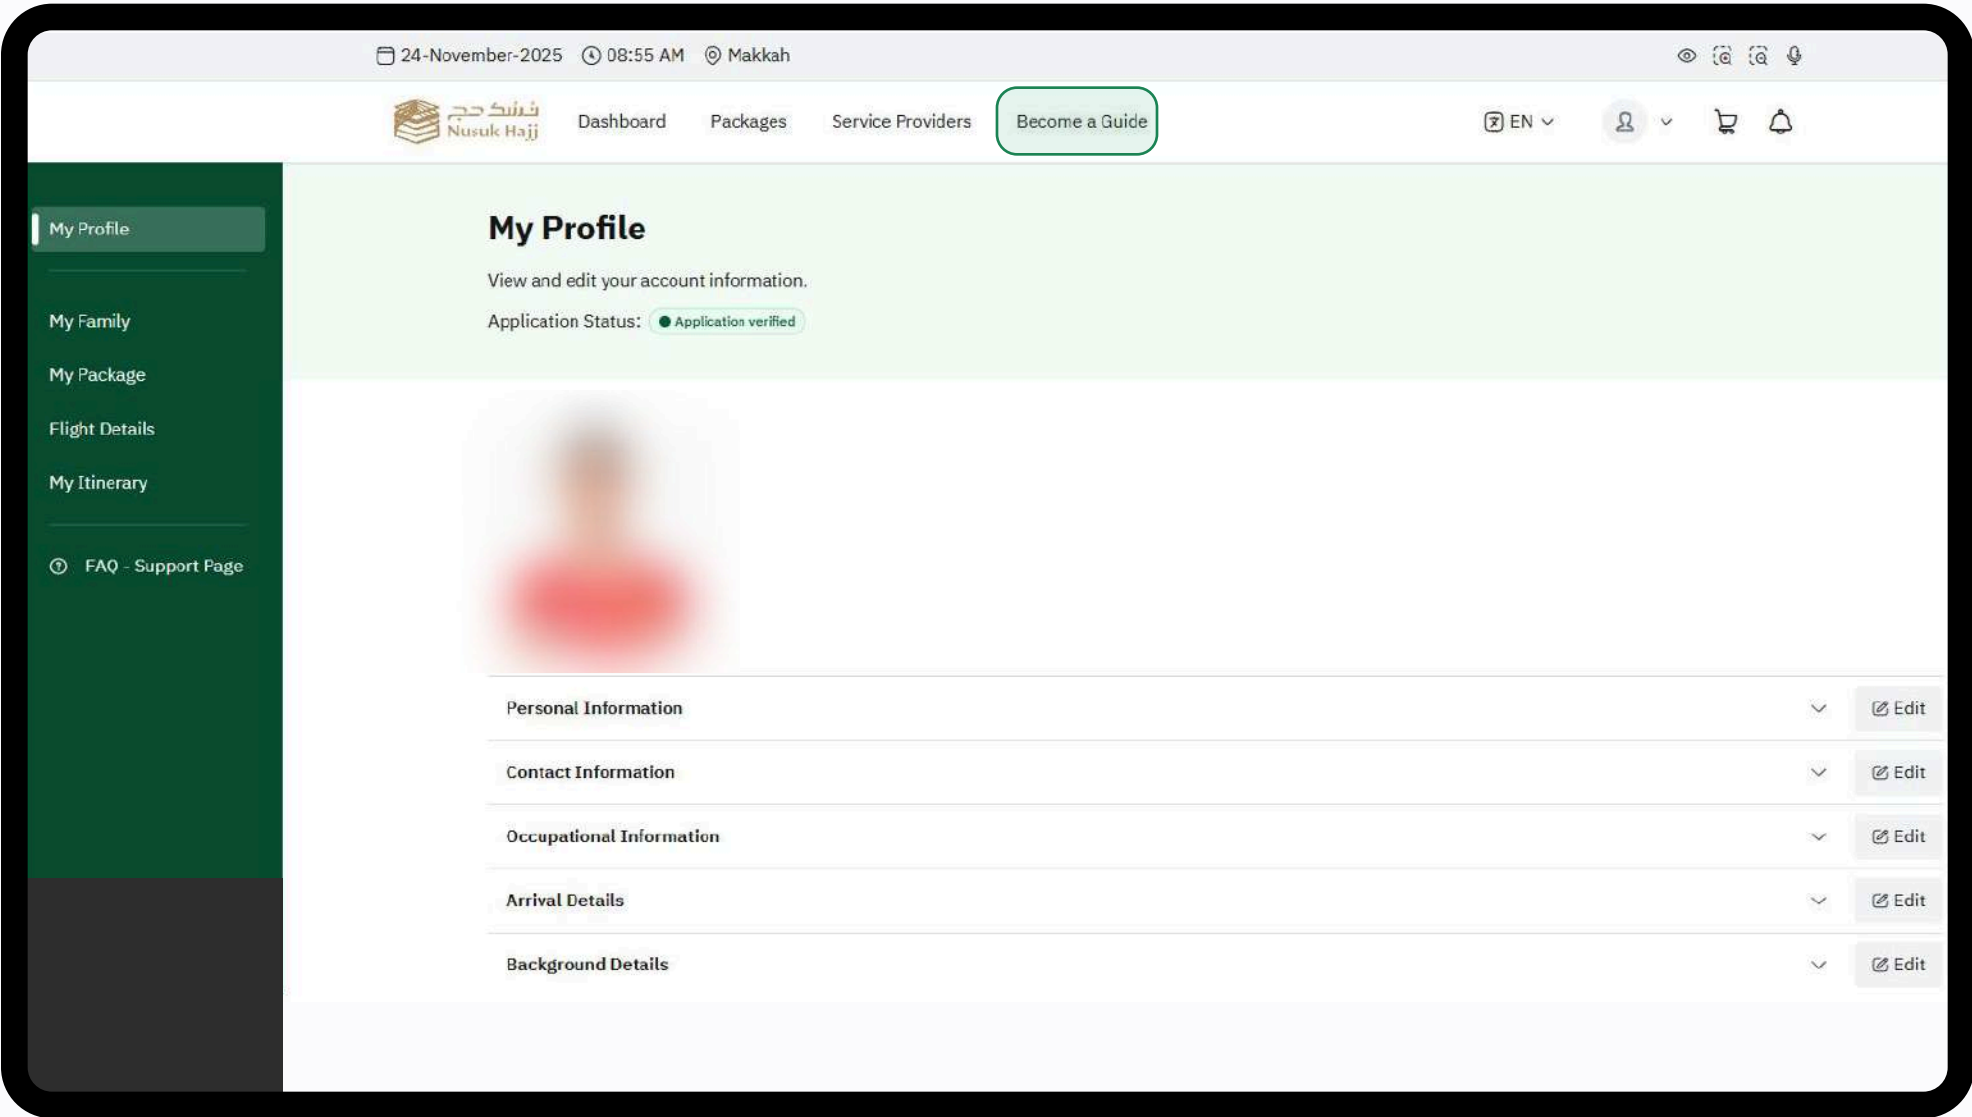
24-November-2025 08:55 AM Makkah

نسك حج
Nusuk Hajj

Dashboard Packages Service Providers Become a Guide

EN

My Profile

My Family
My Package
Flight Details
My Itinerary

FAQ - Support Page

My Profile

View and edit your account information.

Application Status: Application verified

Personal Information Edit
Contact Information Edit
Occupational Information Edit
Arrival Details Edit
Background Details Edit